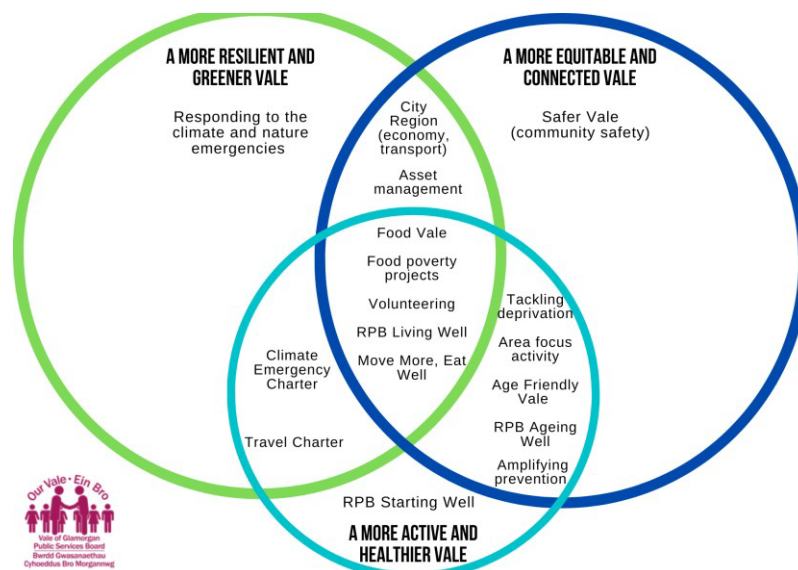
A MORE RESILIENT AND GREENER VALE

Responding to the climate and nature emergencies

A MORE EQUITABLE AND CONNECTED VALE

Safer Vale (community safety)

City Region (economy, transport)

Asset management

Food Vale

Food poverty projects

Volunteering

RPB Living Well

Move More, Eat Well

Tackling deprivation

Area focus activity

Age Friendly Vale

RPB Ageing Well

Amplifying prevention

Climate Emergency Charter

Travel Charter

RPB Starting Well

A MORE ACTIVE AND HEALTHIER VALE

Our Vale · Ein Bro
Vale of Glamorgan Public Services Board
Bwrdd Gwasanaethau Cyhoeddus Bro Morgannwg